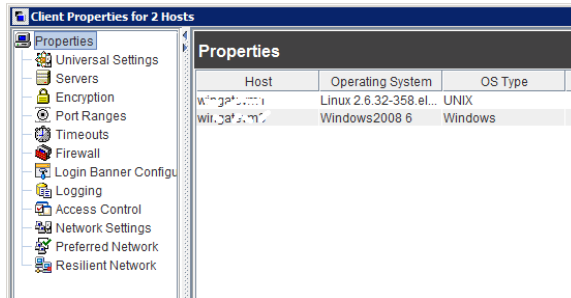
Client Properties for 2 Hosts

Properties
Universal Settings
Servers
Encryption
Port Ranges
Timeouts
Firewall
Login Banner Configu
Logging
Access Control
Network Settings
Preferred Network
Resilient Network

Properties

| Host | Operating System | OS Type |
|---|---|---|
| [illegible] | Linux 2.6.32-358.el... | UNIX |
| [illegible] | Windows2008 6 | Windows |